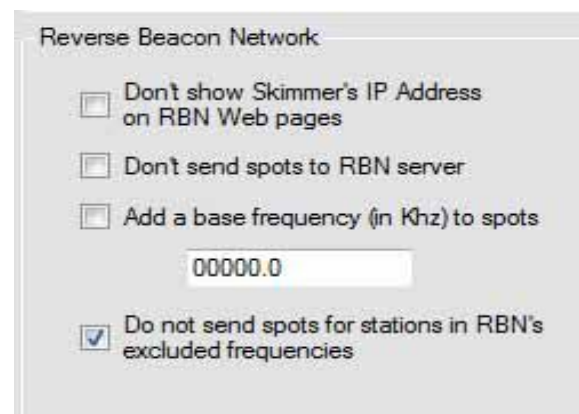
Reverse Beacon Network

Don't show Skimmer's IP Address on RBN Web pages

Don't send spots to RBN server

Add a base frequency (in Khz) to spots

00000.0

Do not send spots for stations in RBN's excluded frequencies